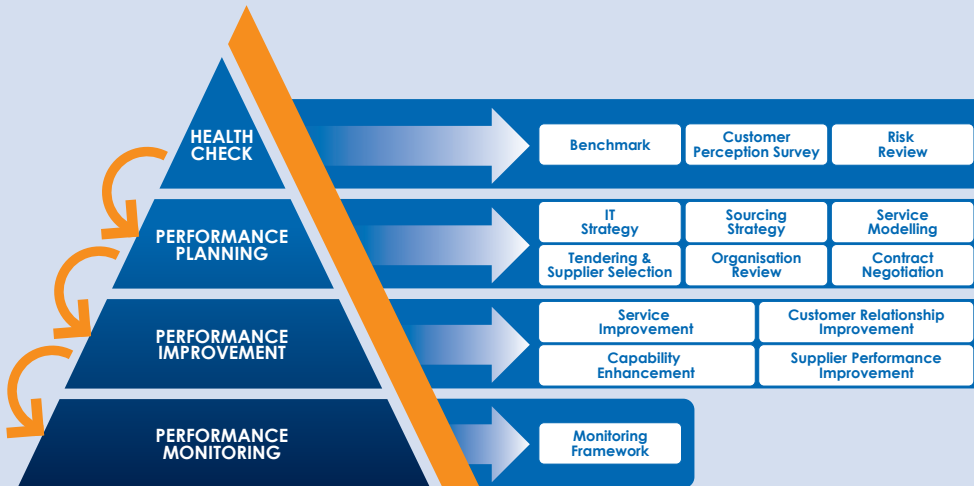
HEALTH CHECK

Benchmark

Customer Perception Survey

Risk Review

PERFORMANCE PLANNING

IT Strategy

Sourcing Strategy

Service Modelling

Tendering & Supplier Selection

Organisation Review

Contract Negotiation

PERFORMANCE IMPROVEMENT

Service Improvement

Customer Relationship Improvement

Capability Enhancement

Supplier Performance Improvement

PERFORMANCE MONITORING

Monitoring Framework